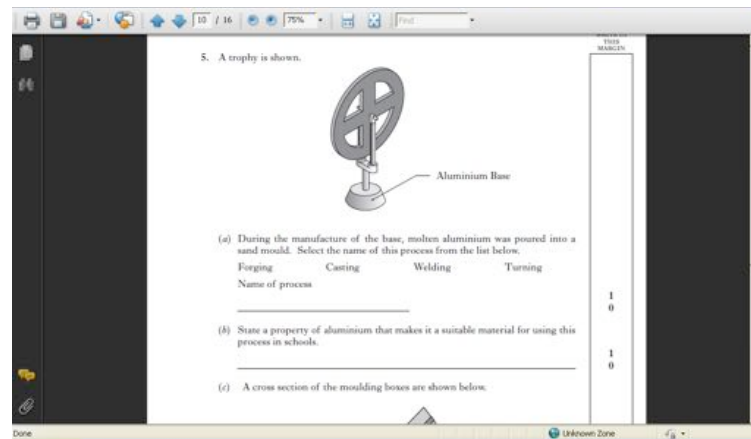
10 / 16 75% Find

THIS MARGIN

5. A trophy is shown.

Aluminium Base

(a) During the manufacture of the base, molten aluminium was poured into a sand mould. Select the name of this process from the list below.

Forging Casting Welding Turning

Name of process

1
0

(b) State a property of aluminium that makes it a suitable material for using this process in schools.

1
0

(c) A cross section of the moulding boxes are shown below.

Done Unknown Zone